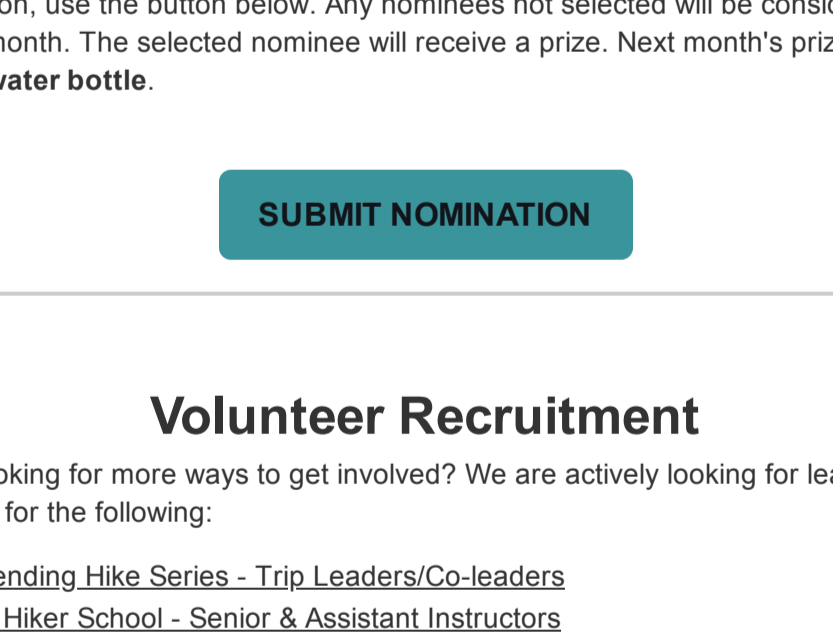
on, use the button below. Any nominees not selected will be consi
nonth. The selected nominee will receive a prize. Next month's priz
vater bottle.

SUBMIT NOMINATION

Volunteer Recruitment

oking for more ways to get involved? We are actively looking for le
for the following:

ending Hike Series - Trip Leaders/Co-leaders
Hiker School - Senior & Assistant Instructors